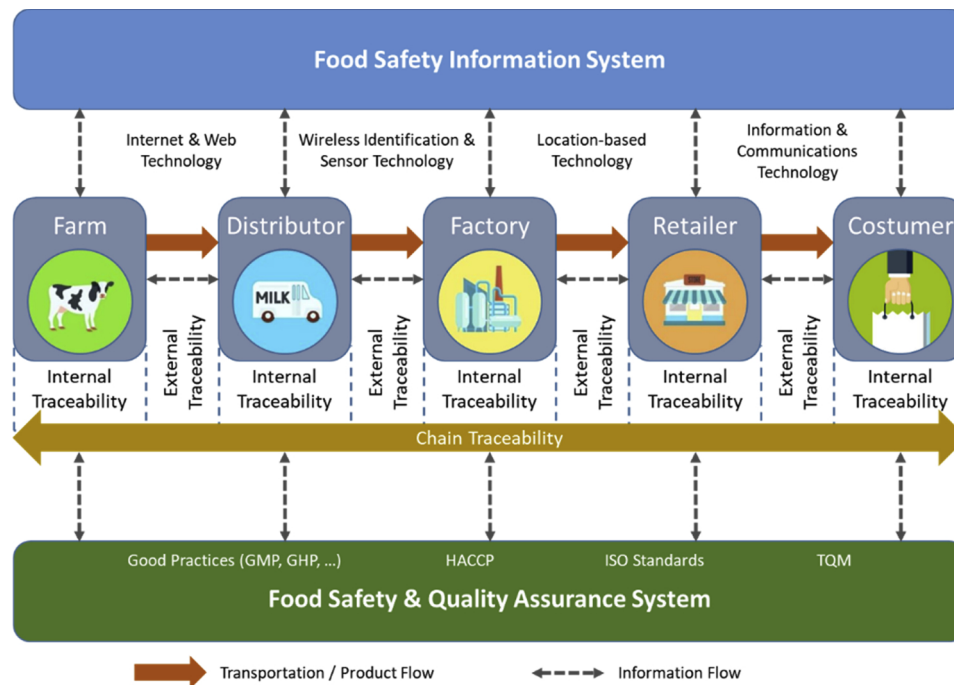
Food Safety Information System

Internet & Web Technology

Wireless Identification & Sensor Technology

Location-based Technology

Information & Communications Technology

Farm

Distributor

MILK

Factory

Retailer

Costumer

Internal Traceability

External Traceability

Internal Traceability

External Traceability

Internal Traceability

External Traceability

Internal Traceability

External Traceability

Internal Traceability

Chain Traceability

Good Practices (GMP, GHP, ...)

HACCP

ISO Standards

TQM

Food Safety & Quality Assurance System

Transportation / Product Flow

Information Flow